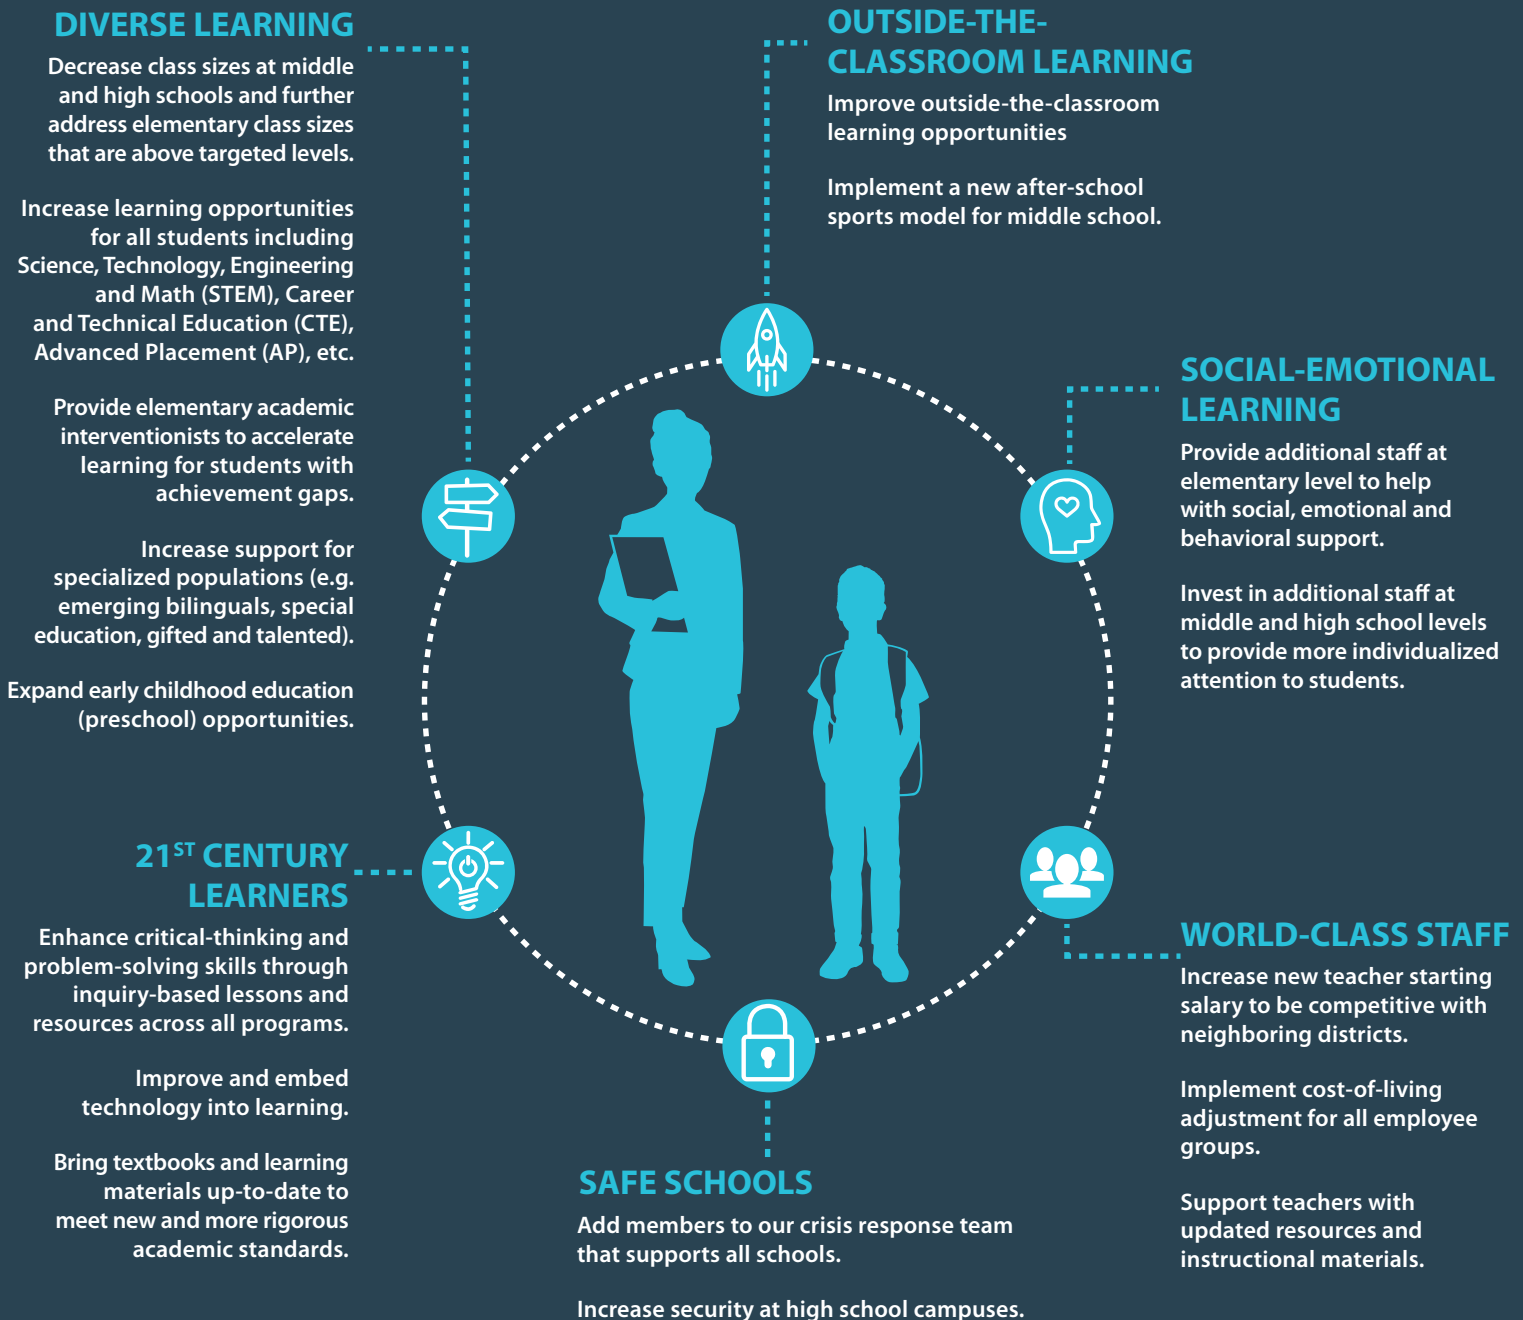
DIVERSE LEARNING

Decrease class sizes at middle and high schools and further address elementary class sizes that are above targeted levels.

Increase learning opportunities for all students including Science, Technology, Engineering and Math (STEM), Career and Technical Education (CTE), Advanced Placement (AP), etc.

Provide elementary academic interventionists to accelerate learning for students with achievement gaps.

Increase support for specialized populations (e.g. emerging bilinguals, special education, gifted and talented).

Expand early childhood education (preschool) opportunities.

OUTSIDE-THE-CLASSROOM LEARNING

Improve outside-the-classroom learning opportunities

Implement a new after-school sports model for middle school.

SOCIAL-EMOTIONAL LEARNING

Provide additional staff at elementary level to help with social, emotional and behavioral support.

Invest in additional staff at middle and high school levels to provide more individualized attention to students.

$21^{ST}$ CENTURY LEARNERS

Enhance critical-thinking and problem-solving skills through inquiry-based lessons and resources across all programs.

Improve and embed technology into learning.

Bring textbooks and learning materials up-to-date to meet new and more rigorous academic standards.

WORLD-CLASS STAFF

Increase new teacher starting salary to be competitive with neighboring districts.

Implement cost-of-living adjustment for all employee groups.

Support teachers with updated resources and instructional materials.

SAFE SCHOOLS

Add members to our crisis response team that supports all schools.

Increase security at high school campuses.